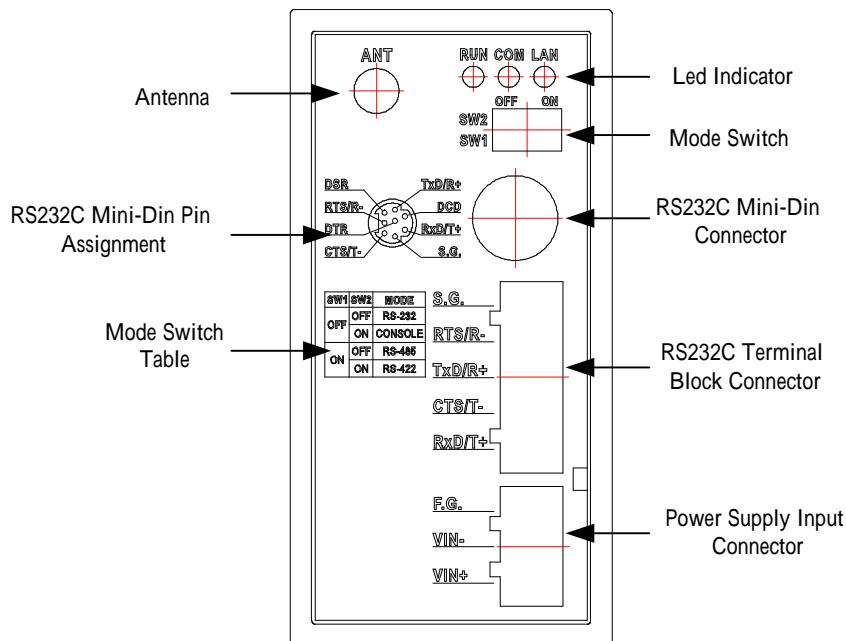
ANT

RUN COM LAN

Antenna

Led Indicator

OFF ON

SW2

SW1

Mode Switch

DSR

TxD/R+

RTS/R-

DCD

DTR

RxD/T+

CTS/T-

S.G.

RS232C Mini-Din Pin Assignment

RS232C Mini-Din Connector

| SW1 | SW2 | MODE |
|---|---|---|
| OFF | OFF | RS-232 |
| | ON | CONSOLE |
| ON | OFF | RS-485 |
| | ON | RS-422 |

Mode Switch Table

S.G.

RTS/R-

TxD/R+

CTS/T-

RxD/T+

RS232C Terminal Block Connector

F.G.

VIN-

VIN+

Power Supply Input Connector